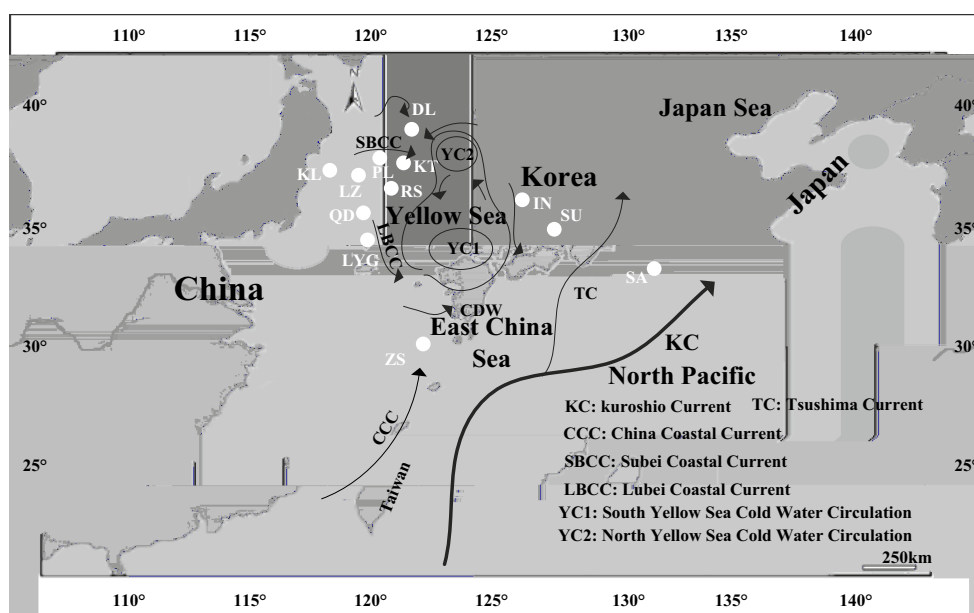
110° 115° 120° 125° 130° 135° 140°

40° 40°

35° 35°

30° 30°

25° 25°

N

DL

SBCC

YC2

KT

KL

PL

LZ

RS

QD

Korea

IN

SU

Japan Sea

Japan

Yellow Sea

LBCC

YC1

LYG

SA

China

CDW

East China Sea

TC

ZS

KC

North Pacific

CCC

Taiwan

KC: kuroshio Current TC: Tsushima Current

CCC: China Coastal Current

SBCC: Subei Coastal Current

LBCC: Lubei Coastal Current

YC1: South Yellow Sea Cold Water Circulation

YC2: North Yellow Sea Cold Water Circulation

250km

110° 115° 120° 125° 130° 135° 140°